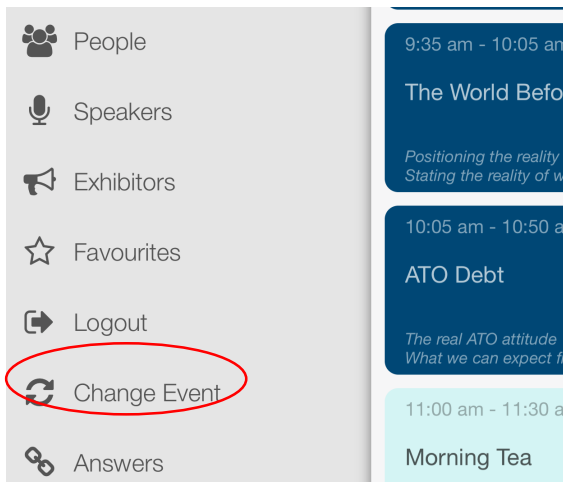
People

Speakers

Exhibitors

Favourites

Logout

Change Event

Answers

9:35 am - 10:05 a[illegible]

The World Befo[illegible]

Positioning the reality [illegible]
Stating the reality of w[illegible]

10:05 am - 10:50 a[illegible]

ATO Debt

The real ATO attitude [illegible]
What we can expect f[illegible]

11:00 am - 11:30 a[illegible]

Morning Tea